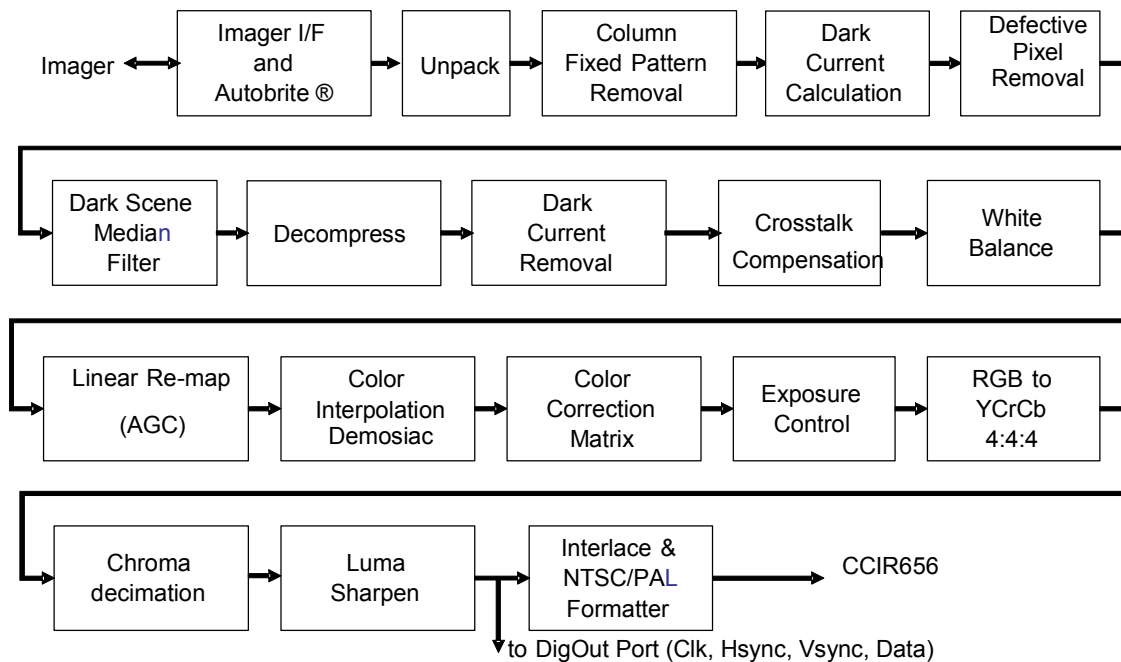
Imager

Imager I/F and Autobrite ®

Unpack

Column Fixed Pattern Removal

Dark Current Calculation

Defective Pixel Removal

Dark Scene Median Filter

Decompress

Dark Current Removal

Crosstalk Compensation

White Balance

Linear Re-map (AGC)

Color Interpolation Demosiac

Color Correction Matrix

Exposure Control

RGB to YCrCb 4:4:4

Chroma decimation

Luma Sharpen

Interlace & NTSC/PAL Formatter

CCIR656

to DigOut Port (Clk, Hsync, Vsync, Data)